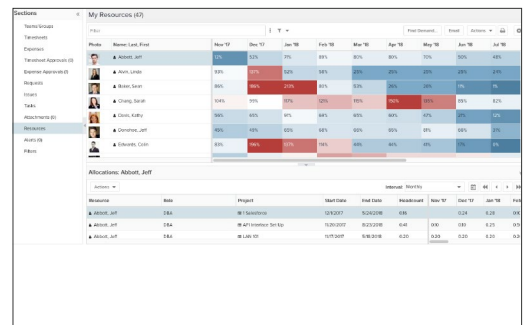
Sections «
Teams/Groups
Timesheets
Expenses
Timesheet Approvals (0)
Expense Approvals (0)
Requests
Intent
Tasks
Attachments (0)
Resources
Alerts (0)
Filters

My Resources (47)

Filter
Post Demand... Email Actions

| Photo | Name: Last, First | Nov '17 | Dec '17 | Jan '18 | Feb '18 | Mar '18 | Apr '18 | May '18 | Jun '18 | Jul '18 |
|---|---|---|---|---|---|---|---|---|---|---|
| | Abbott, Jeff | 12% | 52% | 71% | 69% | 80% | 80% | 70% | 50% | 48% |
| | Alvin, Linda | 93% | 187% | 92% | 58% | 25% | 25% | 25% | 25% | 21% |
| | Baker, Sean | 86% | 188% | 213% | 80% | 53% | 26% | 26% | 11% | 1% |
| | Chang, Sarah | 104% | 91% | 117% | 121% | 115% | 150% | 133% | 85% | 82% |
| | Davis, Kathy | 65% | 65% | 61% | 64% | 66% | 60% | 47% | 37% | 32% |
| | Donohoe, Jeff | 45% | 43% | 65% | 68% | 69% | 81% | 81% | 68% | 31% |
| | Edwards, Colin | 83% | 196% | 117% | 114% | 44% | 64% | 41% | 0% | 3% |

Allocations: Abbott, Jeff

Actions
Interval: Monthly

| Resource | Role | Project | Start Date | End Date | Headcount | Nov '17 | Dec '17 | Jan '18 | Feb |
|---|---|---|---|---|---|---|---|---|---|
| Abbott, Jeff | DBA | 1 Salesforce | 12/1/2017 | 5/20/2018 | 0.16 | | 0.24 | 0.20 | 0.0 |
| Abbott, Jeff | DBA | API Interface Set Up | 11/20/2017 | 8/23/2018 | 0.40 | 0.10 | 0.20 | 0.25 | 0.4 |
| Abbott, Jeff | DBA | Lab 101 | 11/7/2017 | 9/18/2018 | 0.20 | 0.33 | 0.20 | 0.20 | 0.3 |